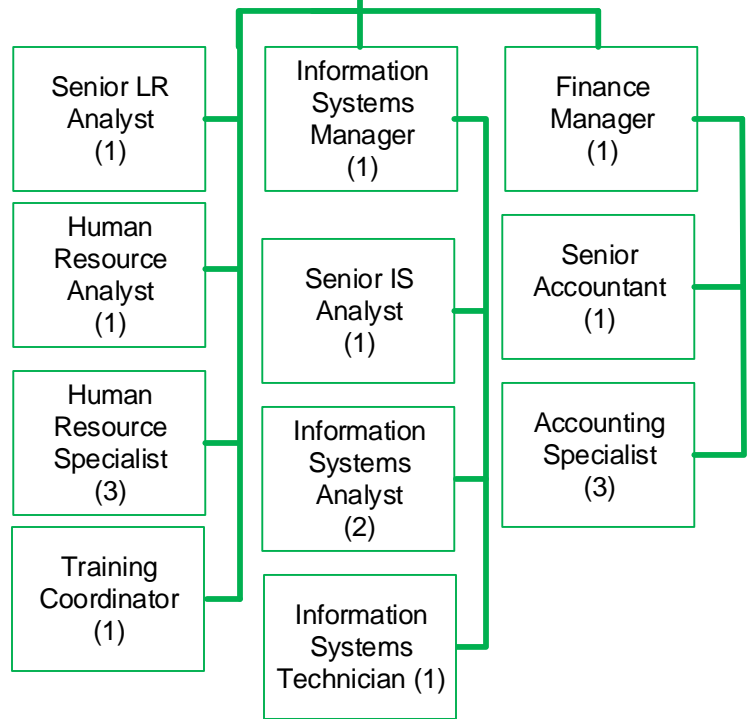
Senior LR Analyst (1)

Human Resource Analyst (1)

Human Resource Specialist (3)

Training Coordinator (1)

Information Systems Manager (1)

Senior IS Analyst (1)

Information Systems Analyst (2)

Information Systems Technician (1)

Finance Manager (1)

Senior Accountant (1)

Accounting Specialist (3)